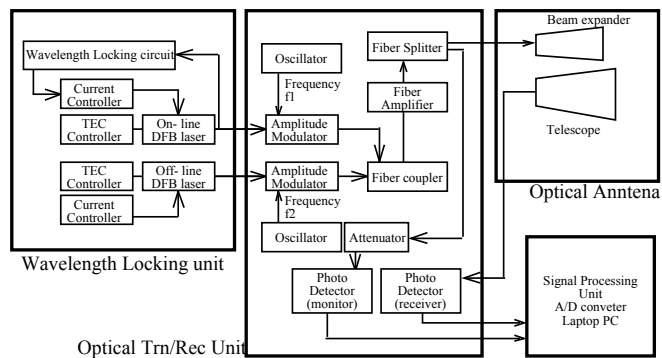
Wavelength Locking circuit

Current Controller

TEC Controller

On- line DFB laser

TEC Controller

Off- line DFB laser

Current Controller

Wavelength Locking unit

Oscillator

Frequency f1

Amplitude Modulator

Amplitude Modulator

Frequency f2

Oscillator

Fiber Splitter

Fiber Amplifier

Fiber coupler

Attenuator

Photo Detector (monitor)

Photo Detector (receiver)

Optical Trn/Rec Unit

Beam expander

Telescope

Optical Anntena

Signal Processing Unit A/D conveter Laptop PC